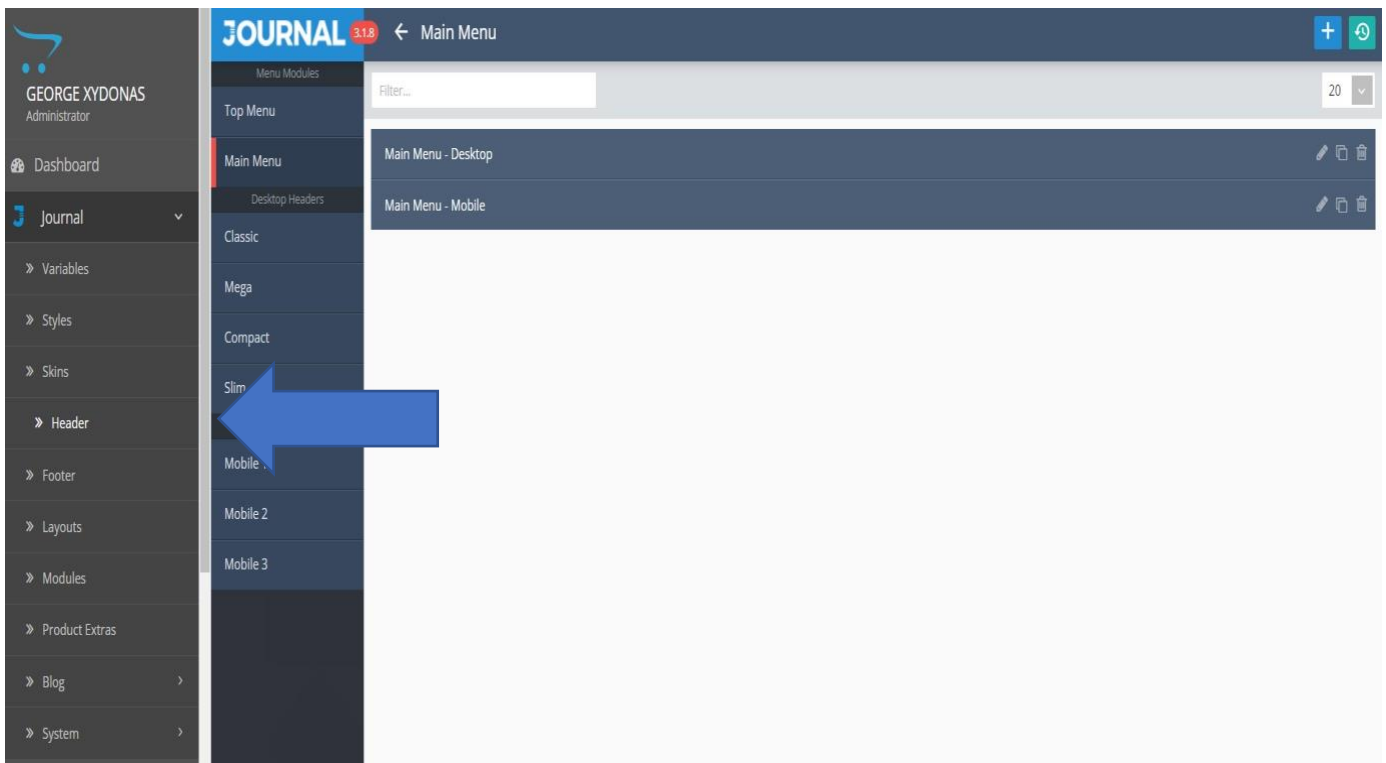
GEORGE XYDONAS
Administrator

Dashboard

Journal

» Variables

» Styles

» Skins

» Header

» Footer

» Layouts

» Modules

» Product Extras

» Blog

» System

JOURNAL 3.1.8 ← Main Menu

Menu Modules
Top Menu
Main Menu
Desktop Headers
Classic
Mega
Compact
Slim
Mobile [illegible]
Mobile 2
Mobile 3

Filter...

20

Main Menu - Desktop

Main Menu - Mobile